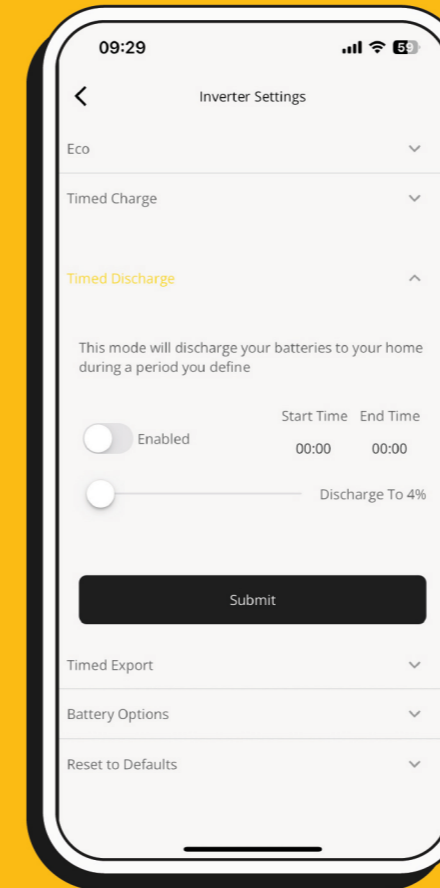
09:29

59

Inverter Settings

Eco

Timed Charge

Timed Discharge

This mode will discharge your batteries to your home during a period you define

Enabled

Start Time End Time

00:00 00:00

Discharge To 4%

Submit

Timed Export

Battery Options

Reset to Defaults